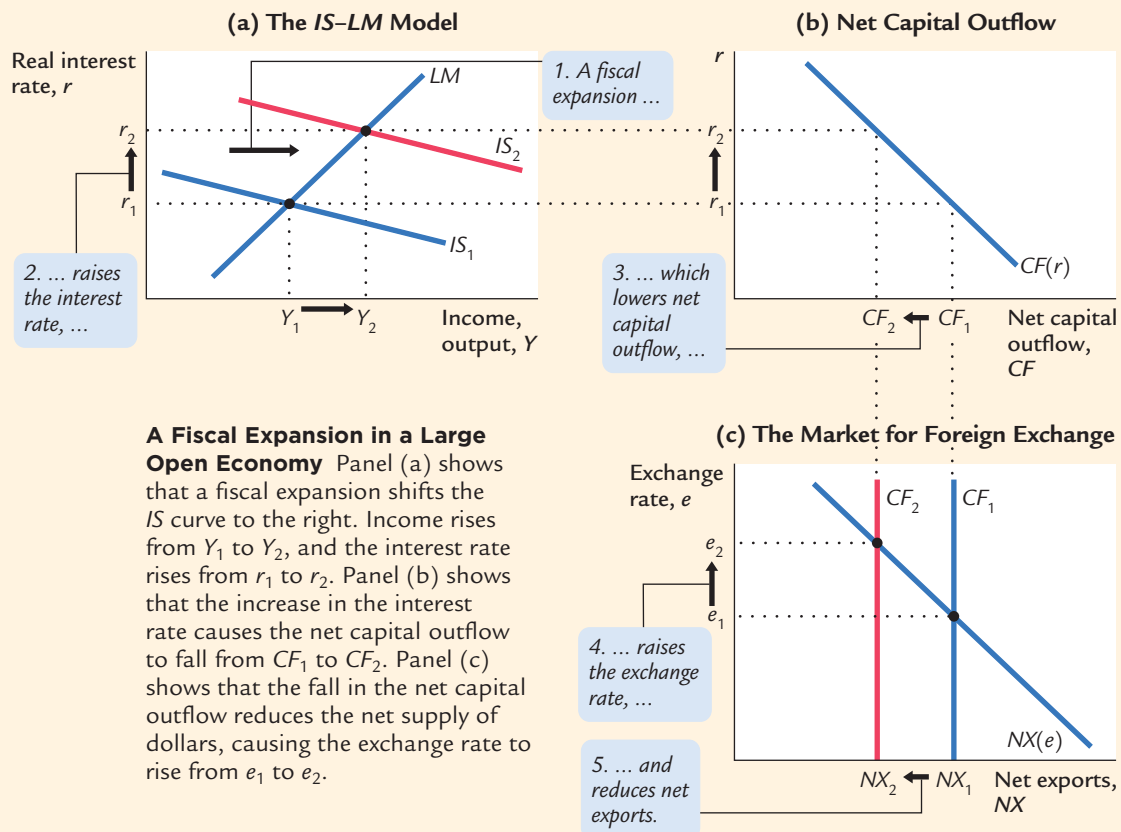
(a) The IS–LM Model

Real interest rate, $r$

1. A fiscal expansion ...

$LM$

$IS_2$

$r_2$

$r_1$

$IS_1$

2. ... raises the interest rate, ...

$Y_1$ $Y_2$

Income, output, $Y$

(b) Net Capital Outflow

$r$

$r_2$

$r_1$

$CF(r)$

3. ... which lowers net capital outflow, ...

$CF_2$ $CF_1$

Net capital outflow, $CF$

**A Fiscal Expansion in a Large Open Economy** Panel (a) shows that a fiscal expansion shifts the $IS$ curve to the right. Income rises from $Y_1$ to $Y_2$, and the interest rate rises from $r_1$ to $r_2$. Panel (b) shows that the increase in the interest rate causes the net capital outflow to fall from $CF_1$ to $CF_2$. Panel (c) shows that the fall in the net capital outflow reduces the net supply of dollars, causing the exchange rate to rise from $e_1$ to $e_2$.

(c) The Market for Foreign Exchange

Exchange rate, $e$

$CF_2$ $CF_1$

$e_2$

$e_1$

4. ... raises the exchange rate, ...

$NX(e)$

5. ... and reduces net exports.

$NX_2$ $NX_1$

Net exports, $NX$